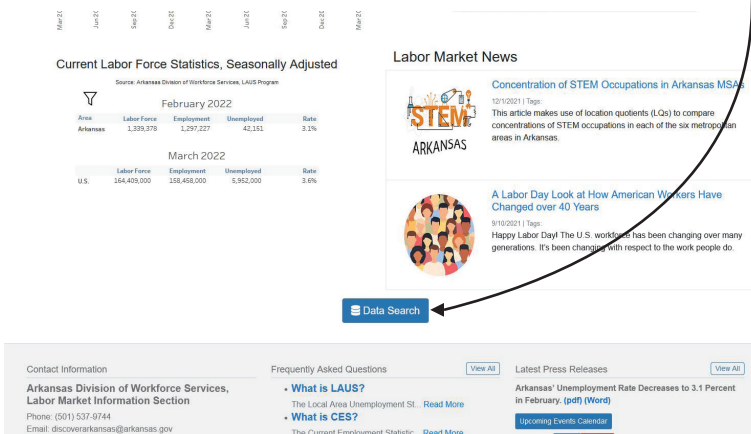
Mar 2( Jun 2( Sep 2( Dec 2( Mar 2( Jun 2( Sep 2( Dec 2( Mar 2(

Current Labor Force Statistics, Seasonally Adjusted

Source: Arkansas Division of Workforce Services, LAUS Program

February 2022

| Area | Labor Force | Employment | Unemployed | Rate |
|---|---|---|---|---|
| Arkansas | 1,339,378 | 1,297,227 | 42,151 | 3.1% |

March 2022

| | Labor Force | Employment | Unemployed | Rate |
|---|---|---|---|---|
| U.S. | 164,409,000 | 158,458,000 | 5,952,000 | 3.6% |

Labor Market News

STEM ARKANSAS

Concentration of STEM Occupations in Arkansas MSAs

12/1/2021 | Tags:

This article makes use of location quotients (LQs) to compare concentrations of STEM occupations in each of the six metropolitan areas in Arkansas.

A Labor Day Look at How American Workers Have Changed over 40 Years

9/10/2021 | Tags:

Happy Labor Day! The U.S. workforce has been changing over many generations. It's been changing with respect to the work people do.

Data Search

Contact Information

Arkansas Division of Workforce Services, Labor Market Information Section

Phone: (501) 537-9744

Email: discoverarkansas@arkansas.gov

Frequently Asked Questions

View All

• What is LAUS?

The Local Area Unemployment St... Read More

• What is CES?

The Current Employment Statistic... Read More

Latest Press Releases

View All

Arkansas' Unemployment Rate Decreases to 3.1 Percent in February. (pdf) (Word)

Upcoming Events Calendar